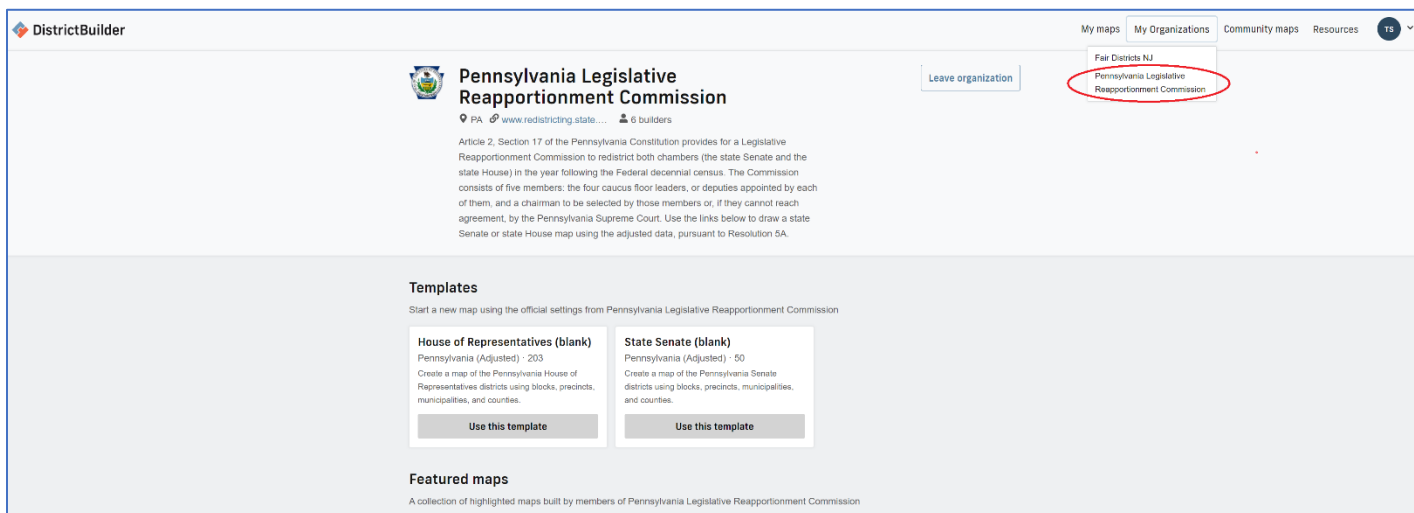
DistrictBuilder

My maps My Organizations Community maps Resources TS

Fair Districts NJ
Pennsylvania Legislative Reapportionment Commission

Pennsylvania Legislative Reapportionment Commission

Leave organization

PA www.redistricting.state.... 6 builders

Article 2, Section 17 of the Pennsylvania Constitution provides for a Legislative Reapportionment Commission to redistrict both chambers (the state Senate and the state House) in the year following the Federal decennial census. The Commission consists of five members: the four caucus floor leaders, or deputies appointed by each of them, and a chairman to be selected by those members or, if they cannot reach agreement, by the Pennsylvania Supreme Court. Use the links below to draw a state Senate or state House map using the adjusted data, pursuant to Resolution 5A.

Templates

Start a new map using the official settings from Pennsylvania Legislative Reapportionment Commission

House of Representatives (blank)
Pennsylvania (Adjusted) · 203
Create a map of the Pennsylvania House of Representatives districts using blocks, precincts, municipalities, and counties.
Use this template

State Senate (blank)
Pennsylvania (Adjusted) · 50
Create a map of the Pennsylvania Senate districts using blocks, precincts, municipalities, and counties.
Use this template

Featured maps

A collection of highlighted maps built by members of Pennsylvania Legislative Reapportionment Commission